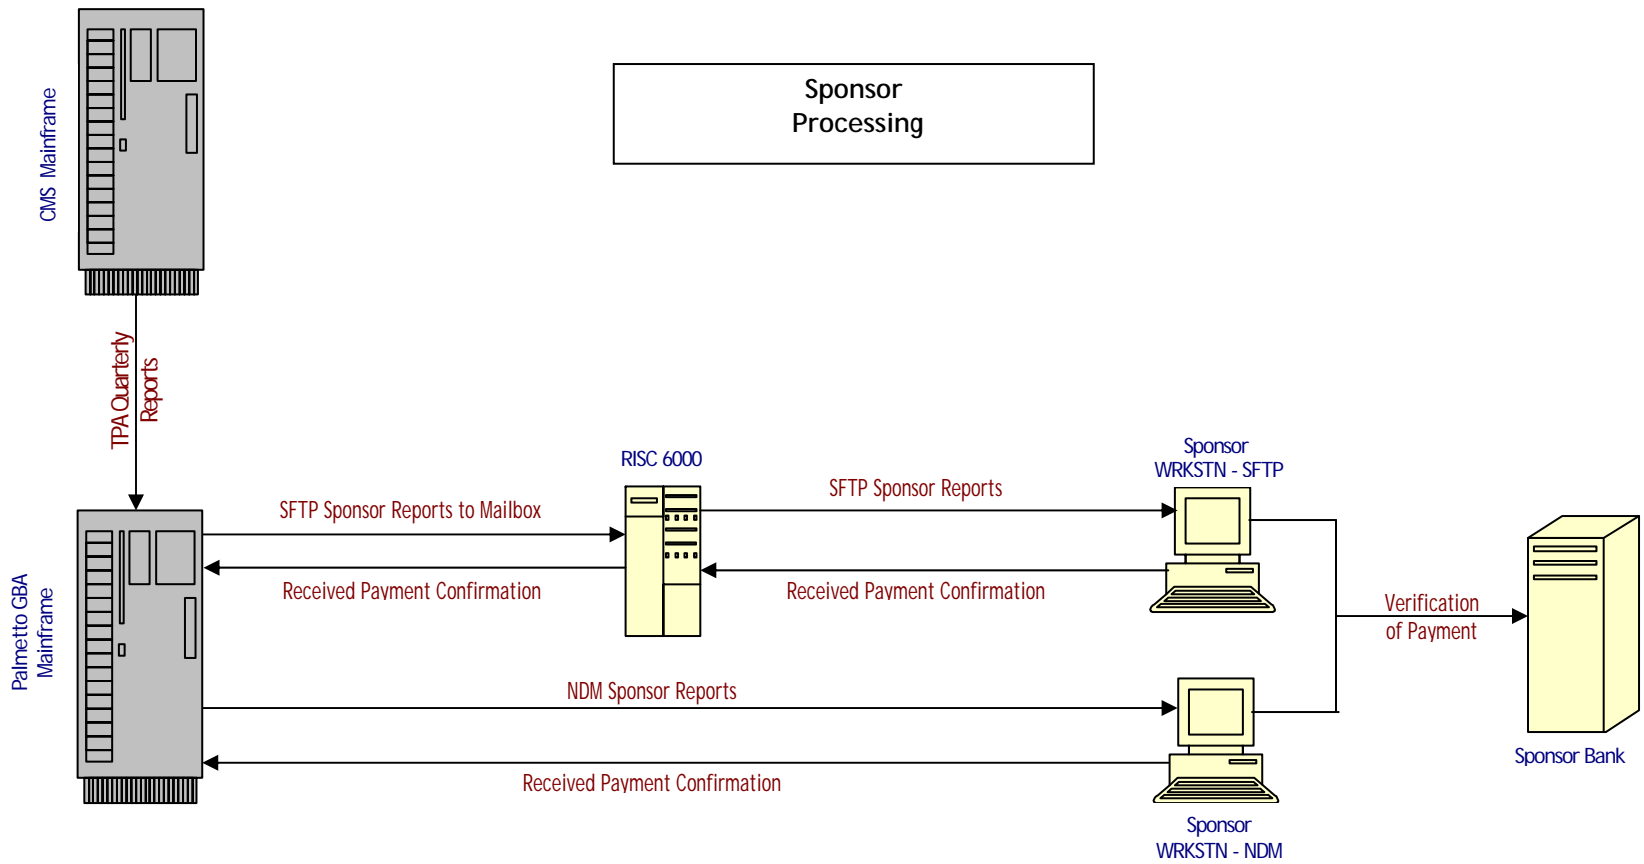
CMS Mainframe

Sponsor Processing

TPA Quarterly Reports

RISC 6000

Sponsor WRKSTN - SFTP

SFTP Sponsor Reports to Mailbox

SFTP Sponsor Reports

Palmetto GBA Mainframe

Received Payment Confirmation

Received Payment Confirmation

Verification of Payment

NDM Sponsor Reports

Sponsor Bank

Received Payment Confirmation

Sponsor WRKSTN - NDM